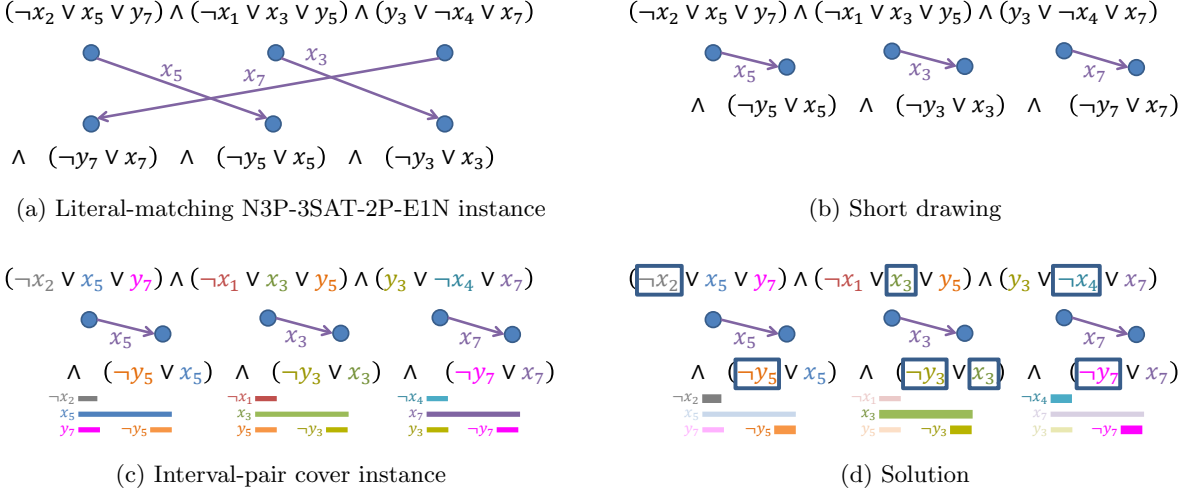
$(\neg x_2 \vee x_5 \vee y_7) \wedge (\neg x_1 \vee x_3 \vee y_5) \wedge (y_3 \vee \neg x_4 \vee x_7)$

$x_5$ $x_7$ $x_3$

$\wedge \quad (\neg y_7 \vee x_7) \quad \wedge \quad (\neg y_5 \vee x_5) \quad \wedge \quad (\neg y_3 \vee x_3)$

(a) Literal-matching N3P-3SAT-2P-E1N instance

$(\neg x_2 \vee x_5 \vee y_7) \wedge (\neg x_1 \vee x_3 \vee y_5) \wedge (y_3 \vee \neg x_4 \vee x_7)$

$x_5$ $x_3$ $x_7$

$\wedge \quad (\neg y_5 \vee x_5) \quad \wedge \quad (\neg y_3 \vee x_3) \quad \wedge \quad (\neg y_7 \vee x_7)$

(b) Short drawing

$(\neg x_2 \vee x_5 \vee y_7) \wedge (\neg x_1 \vee x_3 \vee y_5) \wedge (y_3 \vee \neg x_4 \vee x_7)$

$x_5$ $x_3$ $x_7$

$\wedge \quad (\neg y_5 \vee x_5) \quad \wedge \quad (\neg y_3 \vee x_3) \quad \wedge \quad (\neg y_7 \vee x_7)$

$\neg x_2$ $x_5$ $y_7$ $\neg y_5$ $\neg x_1$ $x_3$ $y_5$ $\neg y_3$ $\neg x_4$ $x_7$ $y_3$ $\neg y_7$

(c) Interval-pair cover instance

$(\neg x_2 \vee x_5 \vee y_7) \wedge (\neg x_1 \vee x_3 \vee y_5) \wedge (y_3 \vee \neg x_4 \vee x_7)$

$x_5$ $x_3$ $x_7$

$\wedge \quad (\neg y_5 \vee x_5) \quad \wedge \quad (\neg y_3 \vee x_3) \quad \wedge \quad (\neg y_7 \vee x_7)$

$\neg x_2$ $x_5$ $y_7$ $\neg y_5$ $\neg x_1$ $x_3$ $y_5$ $\neg y_3$ $\neg x_4$ $x_7$ $y_3$ $\neg y_7$

(d) Solution